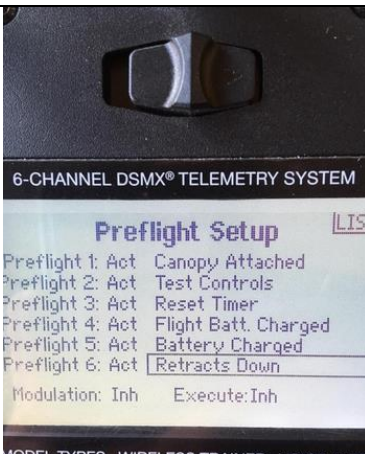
6-CHANNEL DSMX® TELEMETRY SYSTEM

Preflight Setup

LIS

Preflight 1: Act Canopy Attached
Preflight 2: Act Test Controls
Preflight 3: Act Reset Timer
Preflight 4: Act Flight Batt. Charged
Preflight 5: Act Battery Charged
Preflight 6: Act Retracts Down
Modulation: Inh Execute:Inh

MODEL TYPES · WIRELESS TRAINER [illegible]